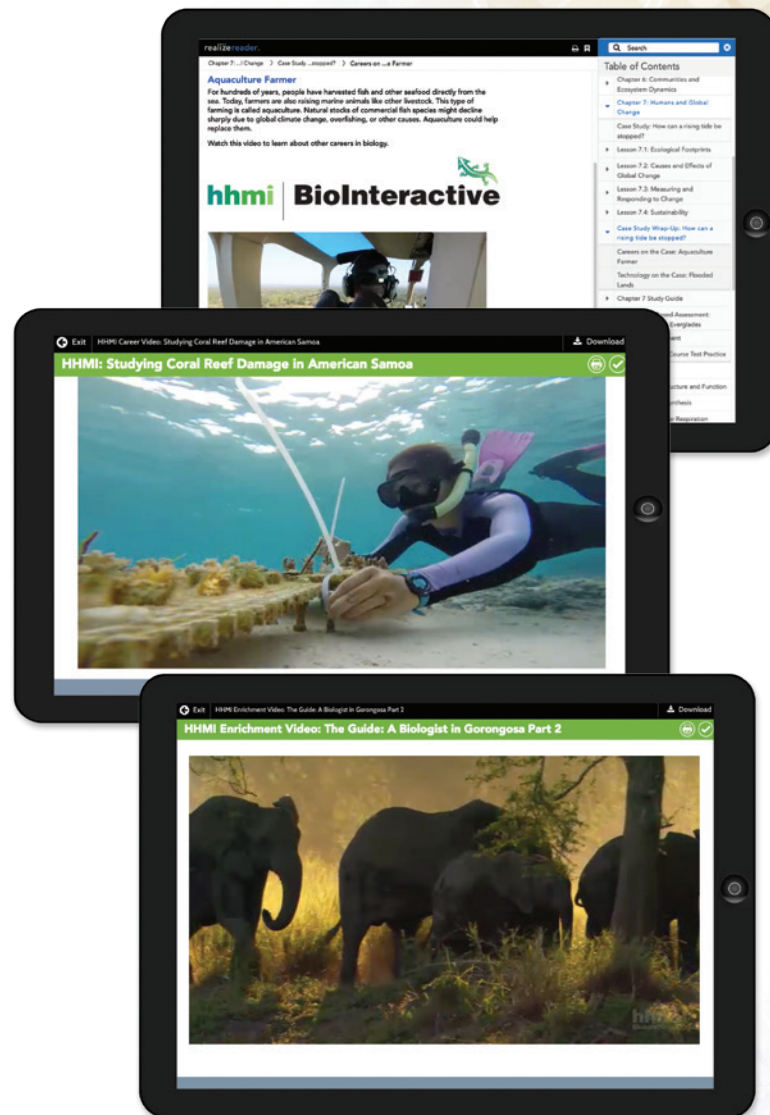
realizereader.

Chapter 7: ...l Change > Case Study ...stopped? > Careers on ...e Farmer

Aquaculture Farmer

For hundreds of years, people have harvested fish and other seafood directly from the sea. Today, farmers are also raising marine animals like other livestock. This type of farming is called aquaculture. Natural stocks of commercial fish species might decline sharply due to global climate change, overfishing, or other causes. Aquaculture could help replace them.

Watch this video to learn about other careers in biology.

hhmi | BioInteractive

Search

Table of Contents

Chapter 6: Communities and Ecosystem Dynamics

Chapter 7: Humans and Global Change

Case Study: How can a rising tide be stopped?

Lesson 7.1: Ecological Footprints

Lesson 7.2: Causes and Effects of Global Change

Lesson 7.3: Measuring and Responding to Change

Lesson 7.4: Sustainability

Case Study Wrap-Up: How can a rising tide be stopped?

Careers on the Case: Aquaculture Farmer

Technology on the Case: Flooded Lands

Chapter 7 Study Guide

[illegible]ased Assessment: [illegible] Everglades

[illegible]ent

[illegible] Course Test Practice

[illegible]ucture and Function

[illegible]thesis

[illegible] Respiration

Exit HHMI Career Video: Studying Coral Reef Damage in American Samoa

Download

HHMI: Studying Coral Reef Damage in American Samoa

Exit HHMI Enrichment Video: The Guide: A Biologist in Gorongosa Part 2

Download

HHMI Enrichment Video: The Guide: A Biologist in Gorongosa Part 2

hhmi